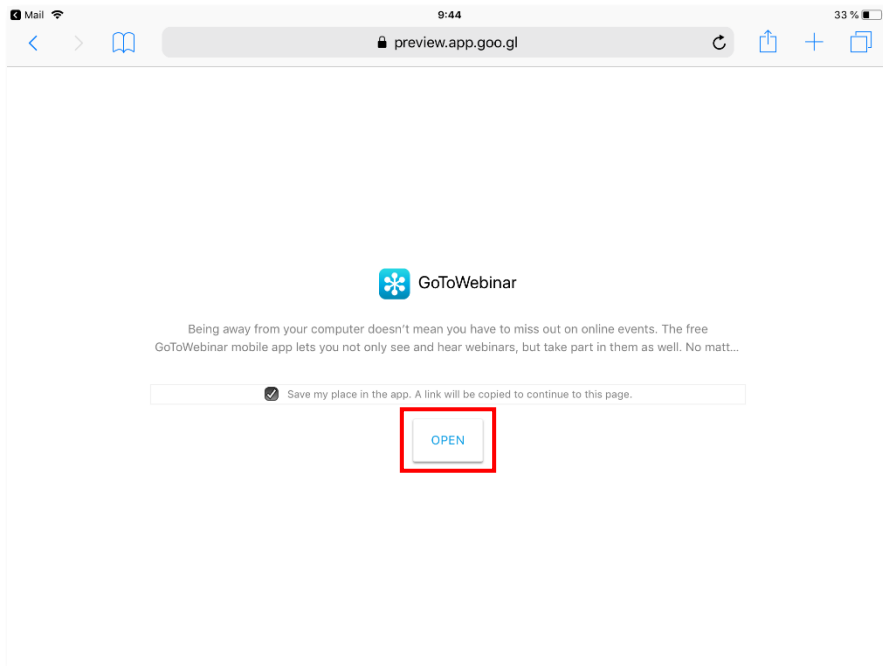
Mail 9:44 33 %

preview.app.goo.gl

GoToWebinar

Being away from your computer doesn't mean you have to miss out on online events. The free GoToWebinar mobile app lets you not only see and hear webinars, but take part in them as well. No matt...

Save my place in the app. A link will be copied to continue to this page.

OPEN